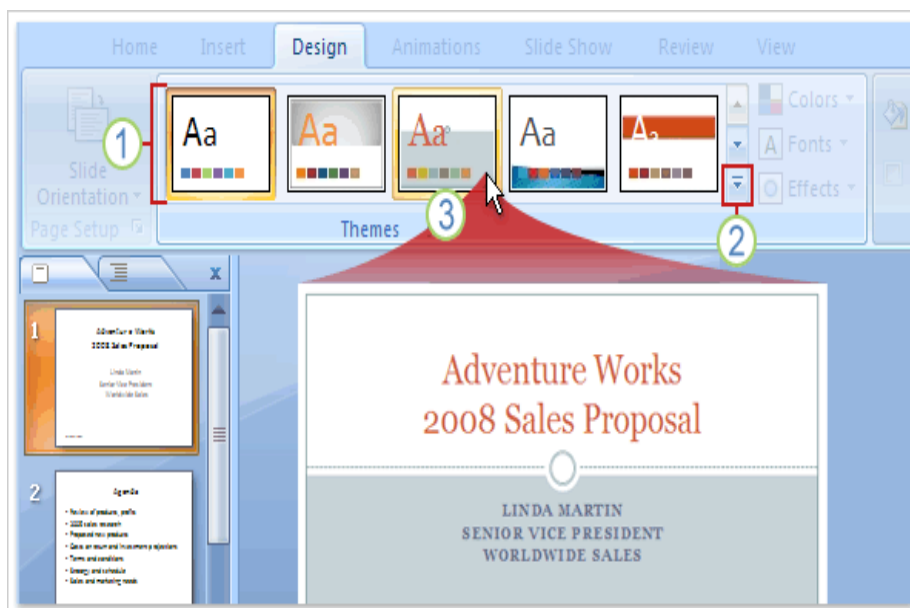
Home Insert Design Animations Slide Show Review View

Slide Orientation

Page Setup

Aa Aa Aa Aa Aa

Themes

Colors

Fonts

Effects

1

2

3

1

Adventure Works
2008 Sales Proposal

Linda Martin
Senior Vice President
Worldwide Sales

2

Agenda

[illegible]

Adventure Works
2008 Sales Proposal

LINDA MARTIN
SENIOR VICE PRESIDENT
WORLDWIDE SALES